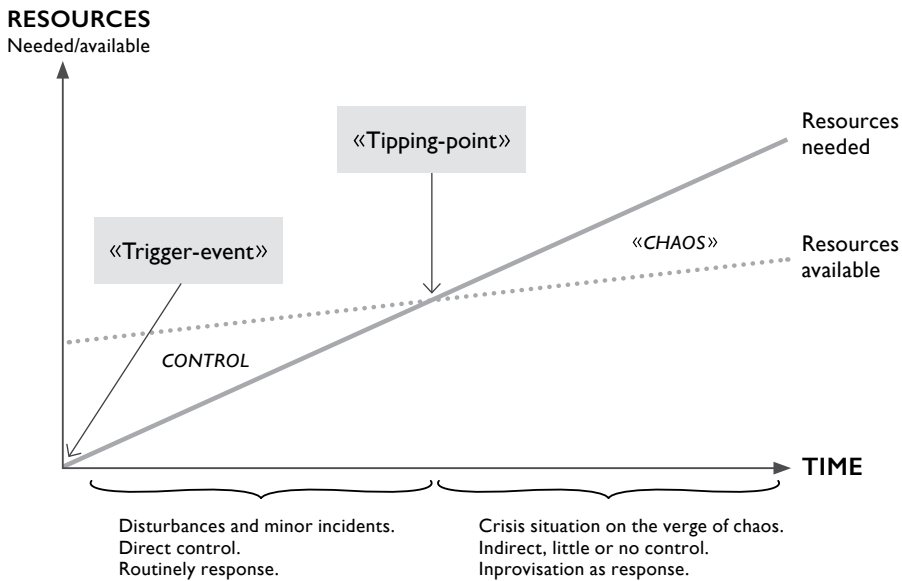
RESOURCES
Needed/available

«Tipping-point»

Resources needed

«Trigger-event»

«CHAOS»

Resources available

CONTROL

TIME

Disturbances and minor incidents.
Direct control.
Routinely response.

Crisis situation on the verge of chaos.
Indirect, little or no control.
Inprovisation as response.